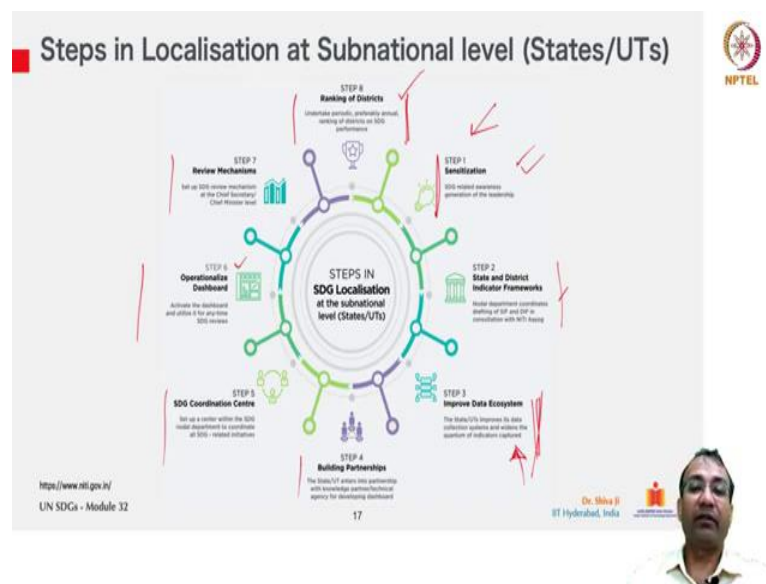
Steps in Localisation at Subnational level (States/UTs)

NPTEL

STEP 8
Ranking of Districts
Undertake periodic, preferably annual, ranking of districts on SDG performance

STEP 1
Sensitization
SDG related awareness generation of the leadership

STEP 2
State and District Indicator Frameworks
Nodal department coordinates drafting of SIF and DIF in consultation with NITI Aayog

STEP 3
Improve Data Ecosystem
The State/UTs improves its data collection systems and widens the quantum of indicators captured

STEP 4
Building Partnerships
The State/UT enters into partnership with knowledge partner/technical agency for developing dashboard

STEP 5
SDG Coordination Centre
Set up a center within the SDG nodal department to coordinate all SDG - related initiatives

STEP 6
Operationalize Dashboard
Activate the dashboard and utilize it for any-time SDG reviews

STEP 7
Review Mechanisms
Set up SDG review mechanism at the Chief Secretary/ Chief Minister level

STEPS IN
SDG Localisation
at the subnational level (States/UTs)

https://www.niti.gov.in/
UN SDGs - Module 32

17

Dr. Shiva Ji
IIT Hyderabad, India